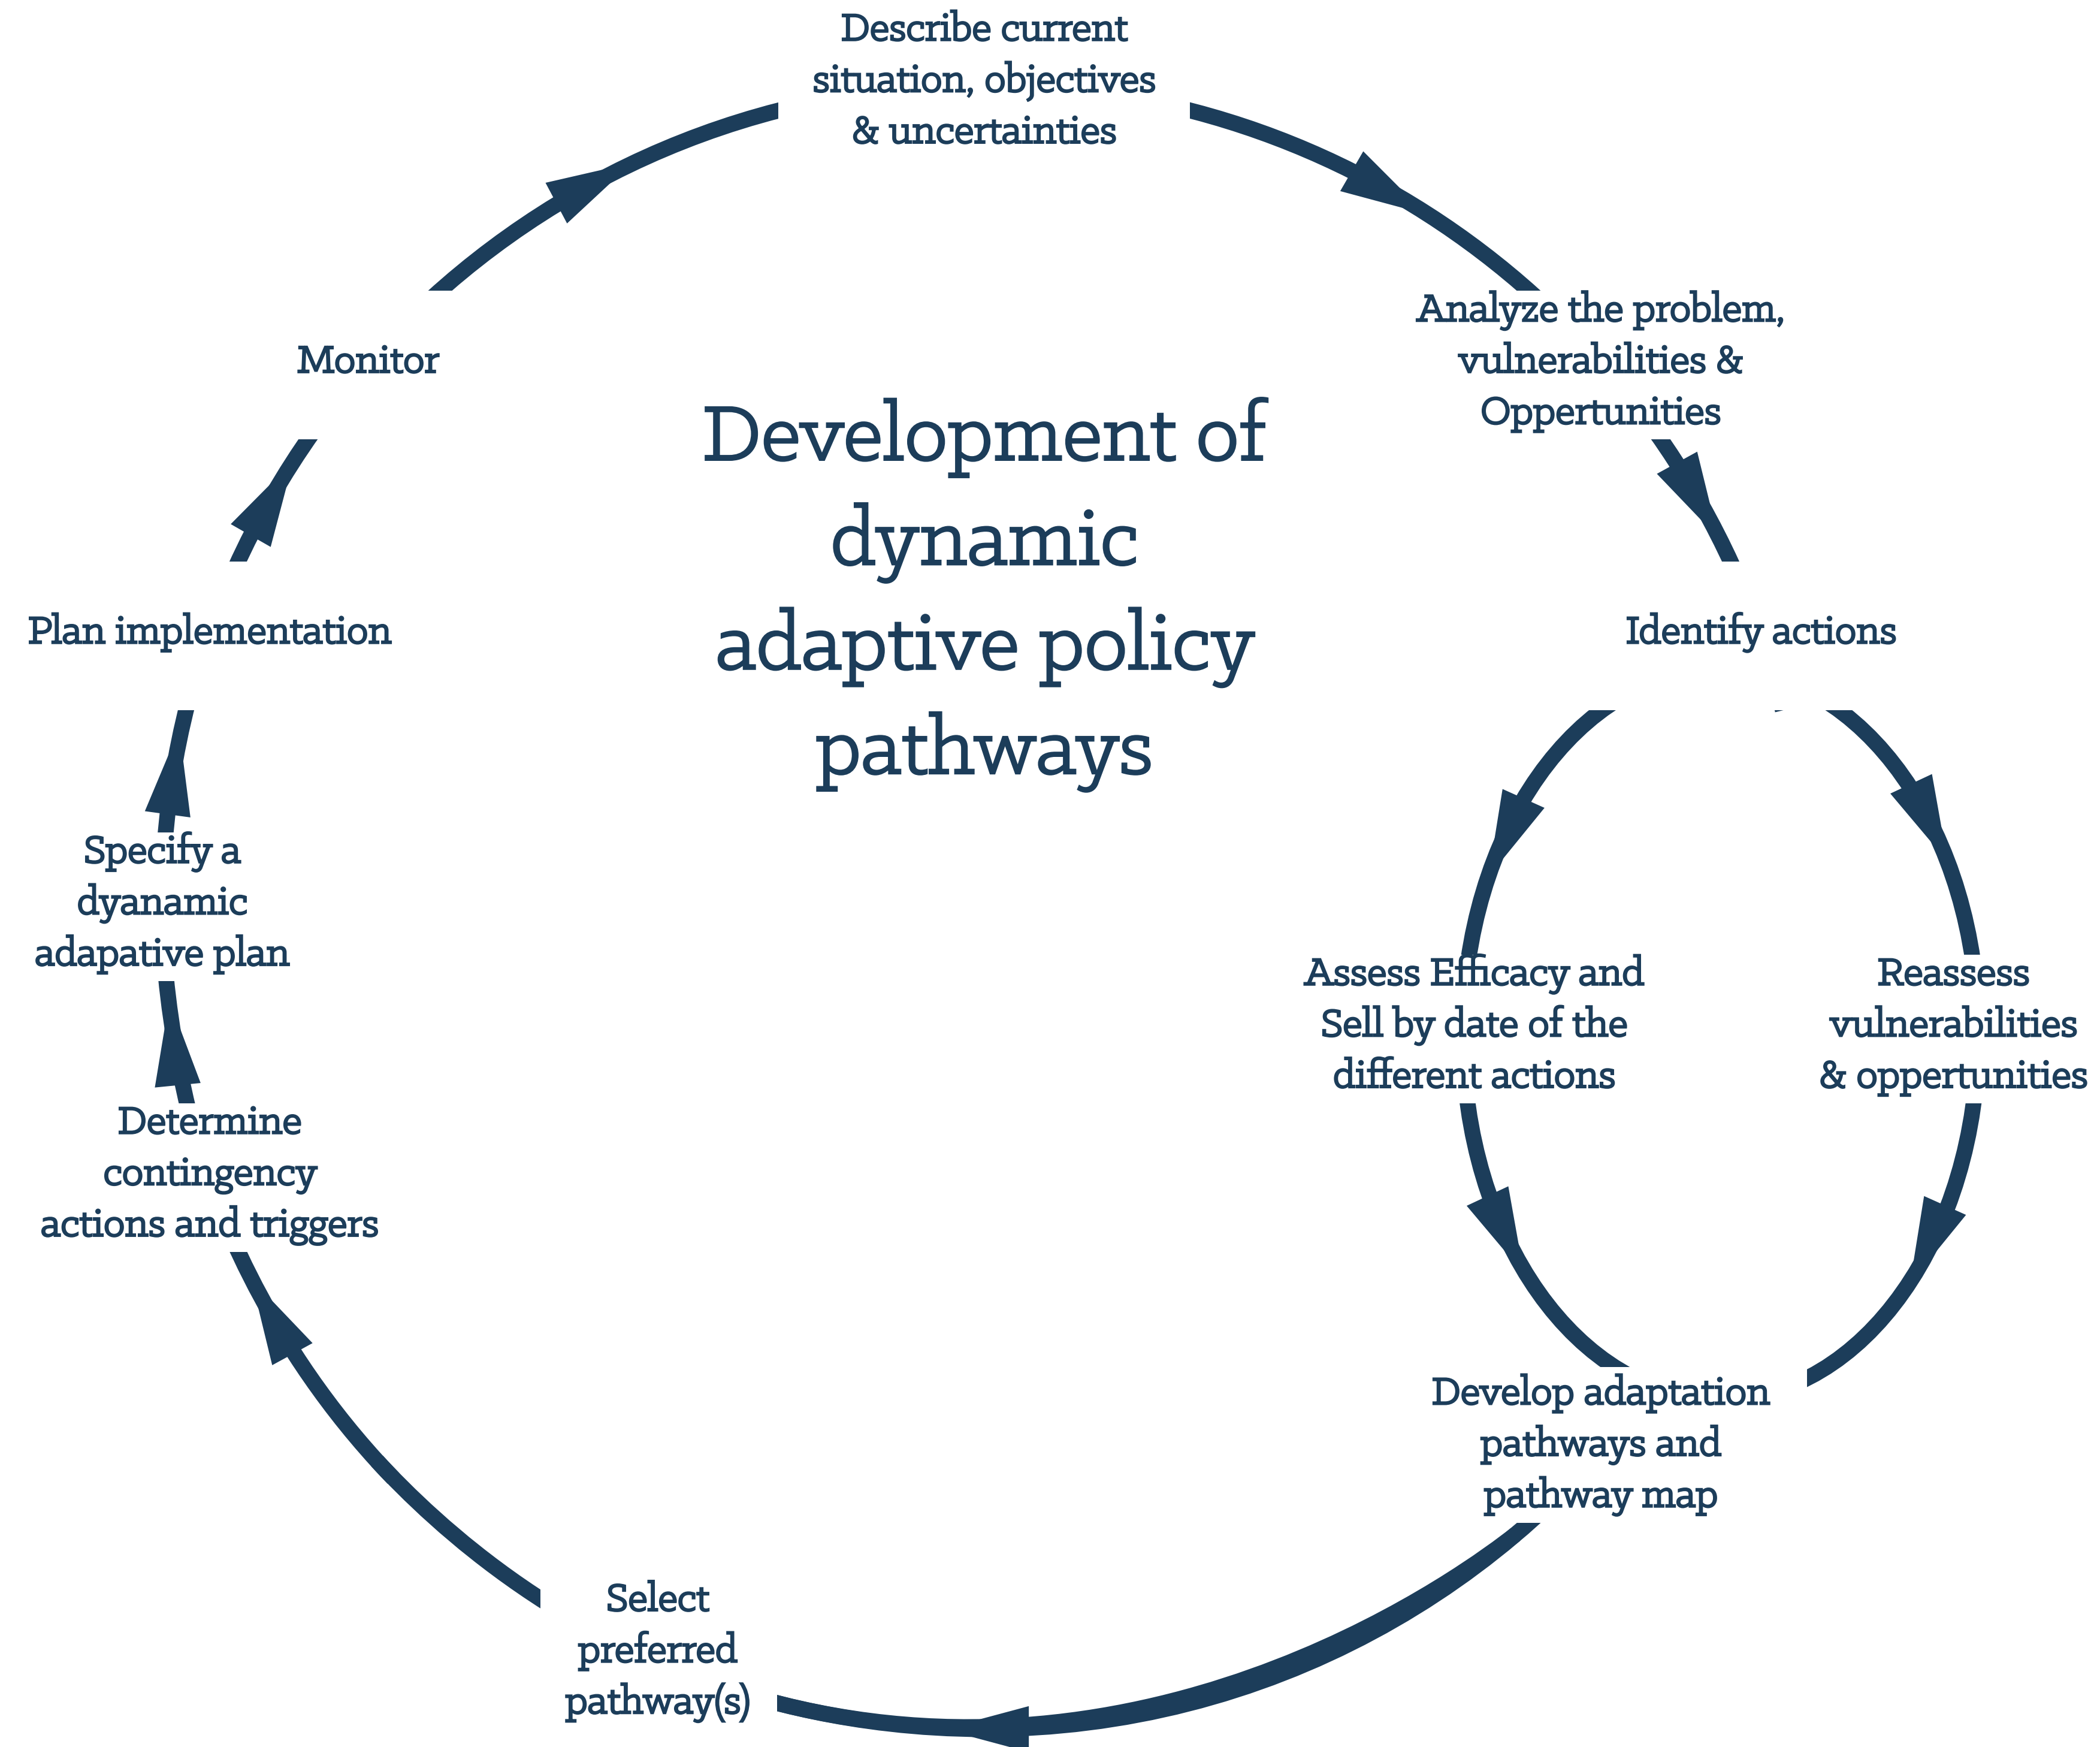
Describe current situation, objectives & uncertainties

Analyze the problem, vulnerabilities & Oppertunities

Identify actions

Assess Efficacy and Sell by date of the different actions

Reassess vulnerabilities & oppertunities

Develop adaptation pathways and pathway map

Select preferred pathway(s)

Determine contingency actions and triggers

Specify a dyanamic adapative plan

Plan implementation

Monitor

Development of dynamic adaptive policy pathways